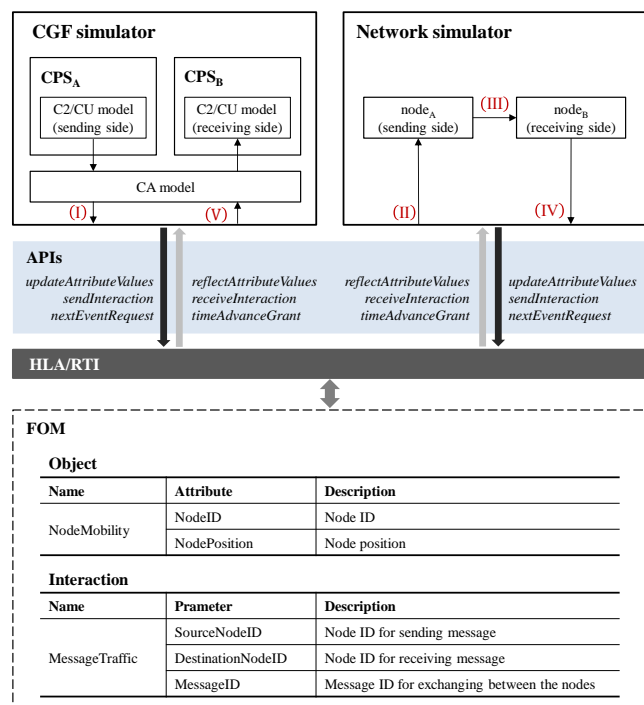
CGF simulator

$CPS_A$

C2/CU model (sending side)

$CPS_B$

C2/CU model (receiving side)

CA model

(I)

(V)

Network simulator

$node_A$ (sending side)

(III)

$node_B$ (receiving side)

(II)

(IV)

APIs

updateAttributeValues
sendInteraction
nextEventRequest

reflectAttributeValues
receiveInteraction
timeAdvanceGrant

reflectAttributeValues
receiveInteraction
timeAdvanceGrant

updateAttributeValues
sendInteraction
nextEventRequest

HLA/RTI

FOM

Object

| Name | Attribute | Description |
|---|---|---|
| NodeMobility | NodeID | Node ID |
| | NodePosition | Node position |

Interaction

| Name | Prameter | Description |
|---|---|---|
| MessageTraffic | SourceNodeID | Node ID for sending message |
| | DestinationNodeID | Node ID for receiving message |
| | MessageID | Message ID for exchanging between the nodes |